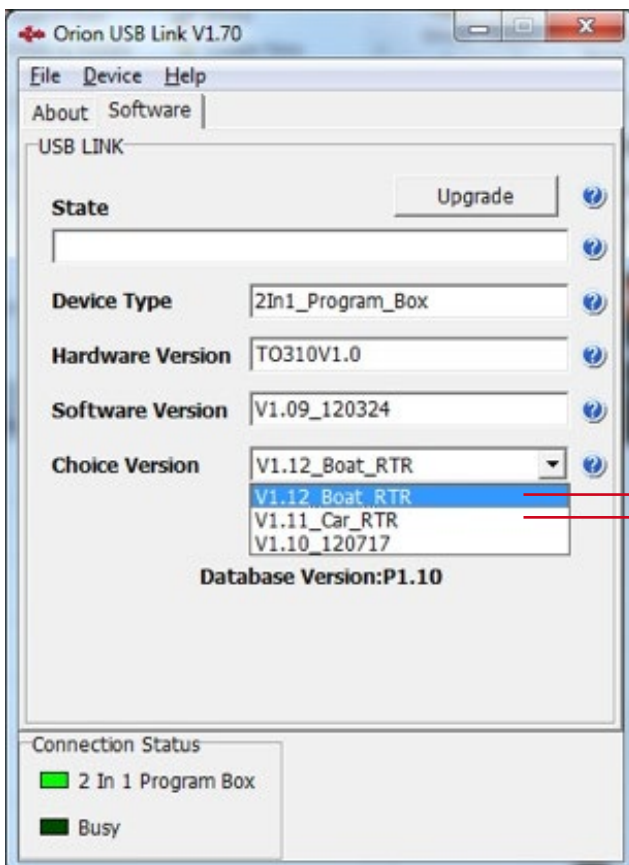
Orion USB Link V1.70

File Device Help

About Software

USB LINK

Upgrade

State

Device Type 2In1_Program_Box

Hardware Version TO310V1.0

Software Version V1.09_120324

Choice Version V1.12_Boat_RTR

V1.12_Boat_RTR
V1.11_Car_RTR
V1.10_120717

Database Version:P1.10

Connection Status

2 In 1 Program Box

Busy